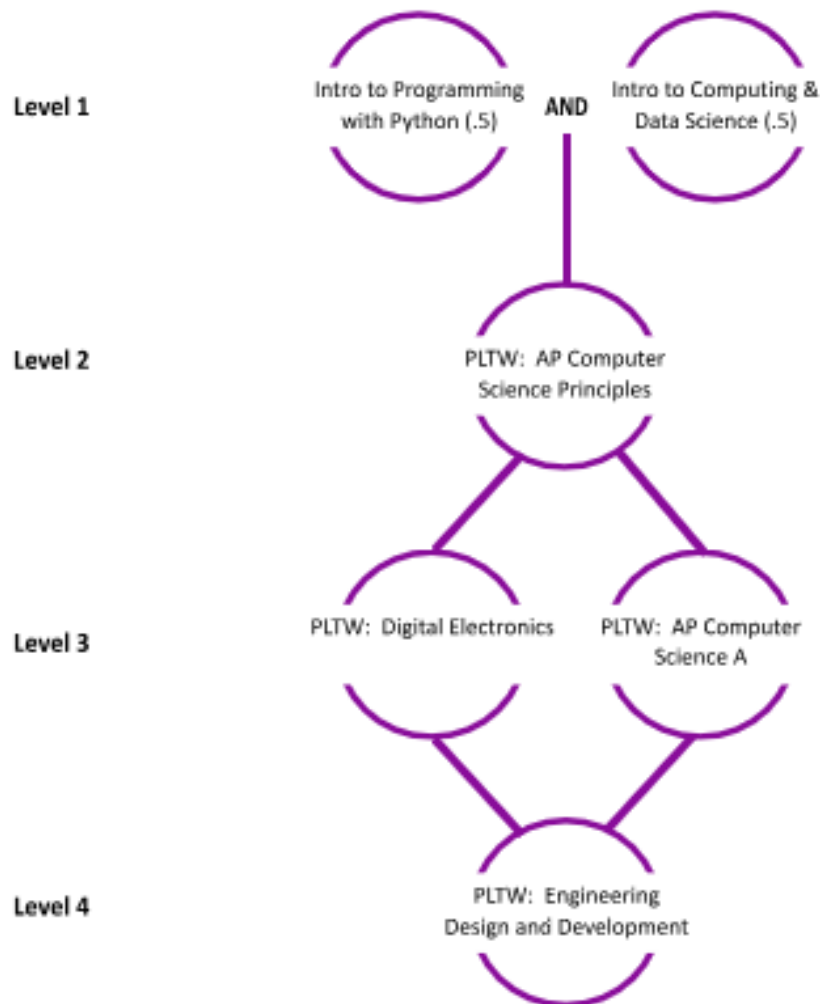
Level 1

Intro to Programming with Python (.5)

AND

Intro to Computing & Data Science (.5)

Level 2

PLTW: AP Computer Science Principles

Level 3

PLTW: Digital Electronics

PLTW: AP Computer Science A

Level 4

PLTW: Engineering Design and Development